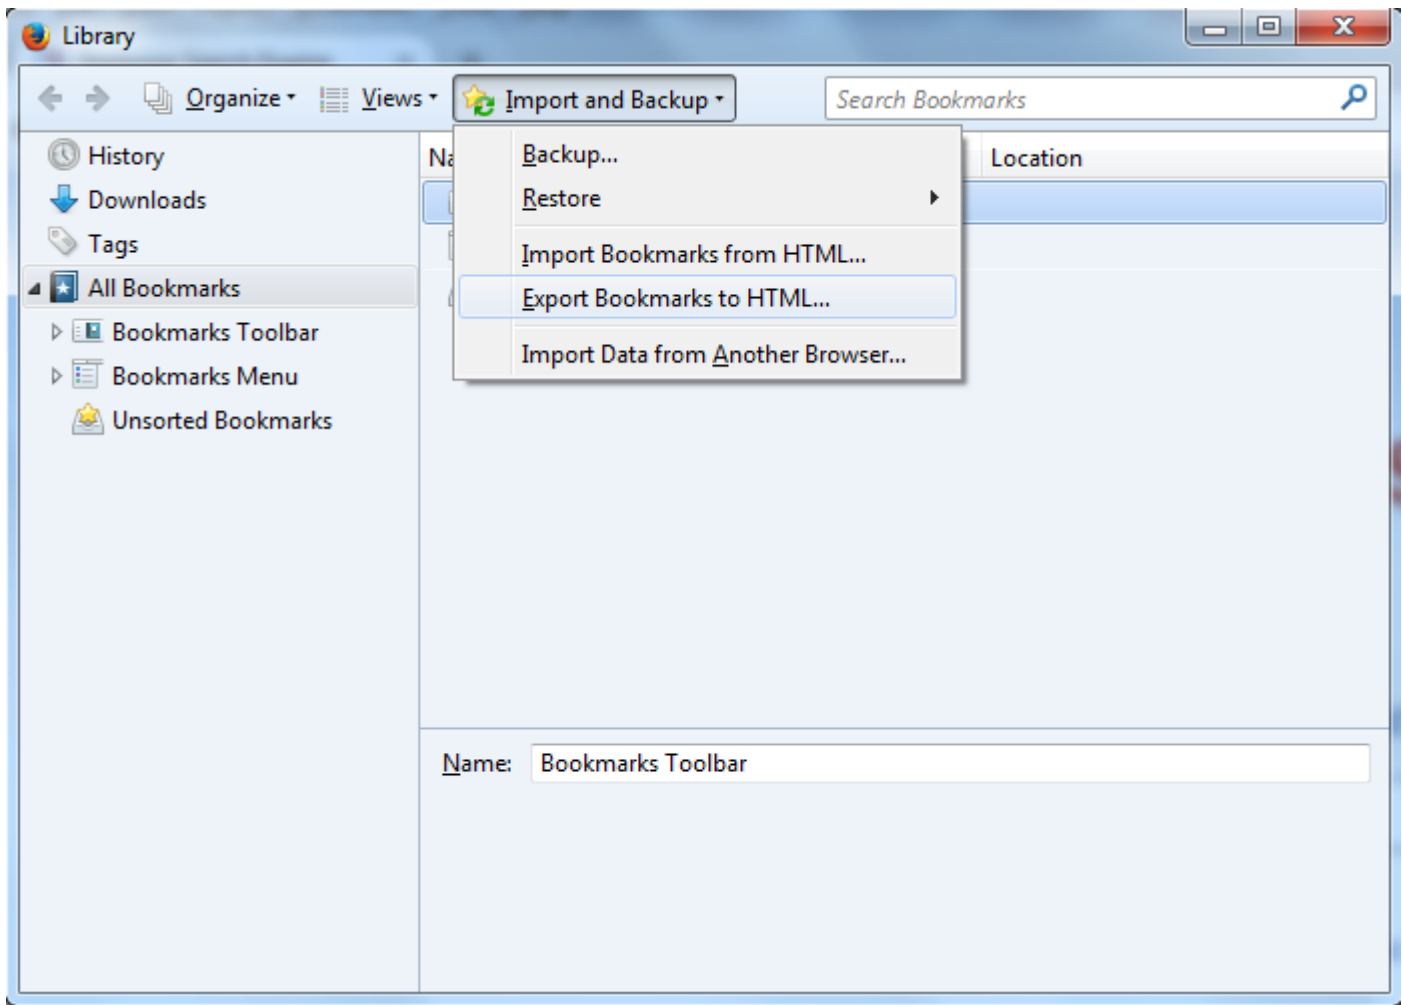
Library

Organize · Views · Import and Backup ·

Search Bookmarks

History
Downloads
Tags
All Bookmarks
Bookmarks Toolbar
Bookmarks Menu
Unsorted Bookmarks

Na

Location

Backup...
Restore
Import Bookmarks from HTML...
Export Bookmarks to HTML...
Import Data from Another Browser...

Name: Bookmarks Toolbar